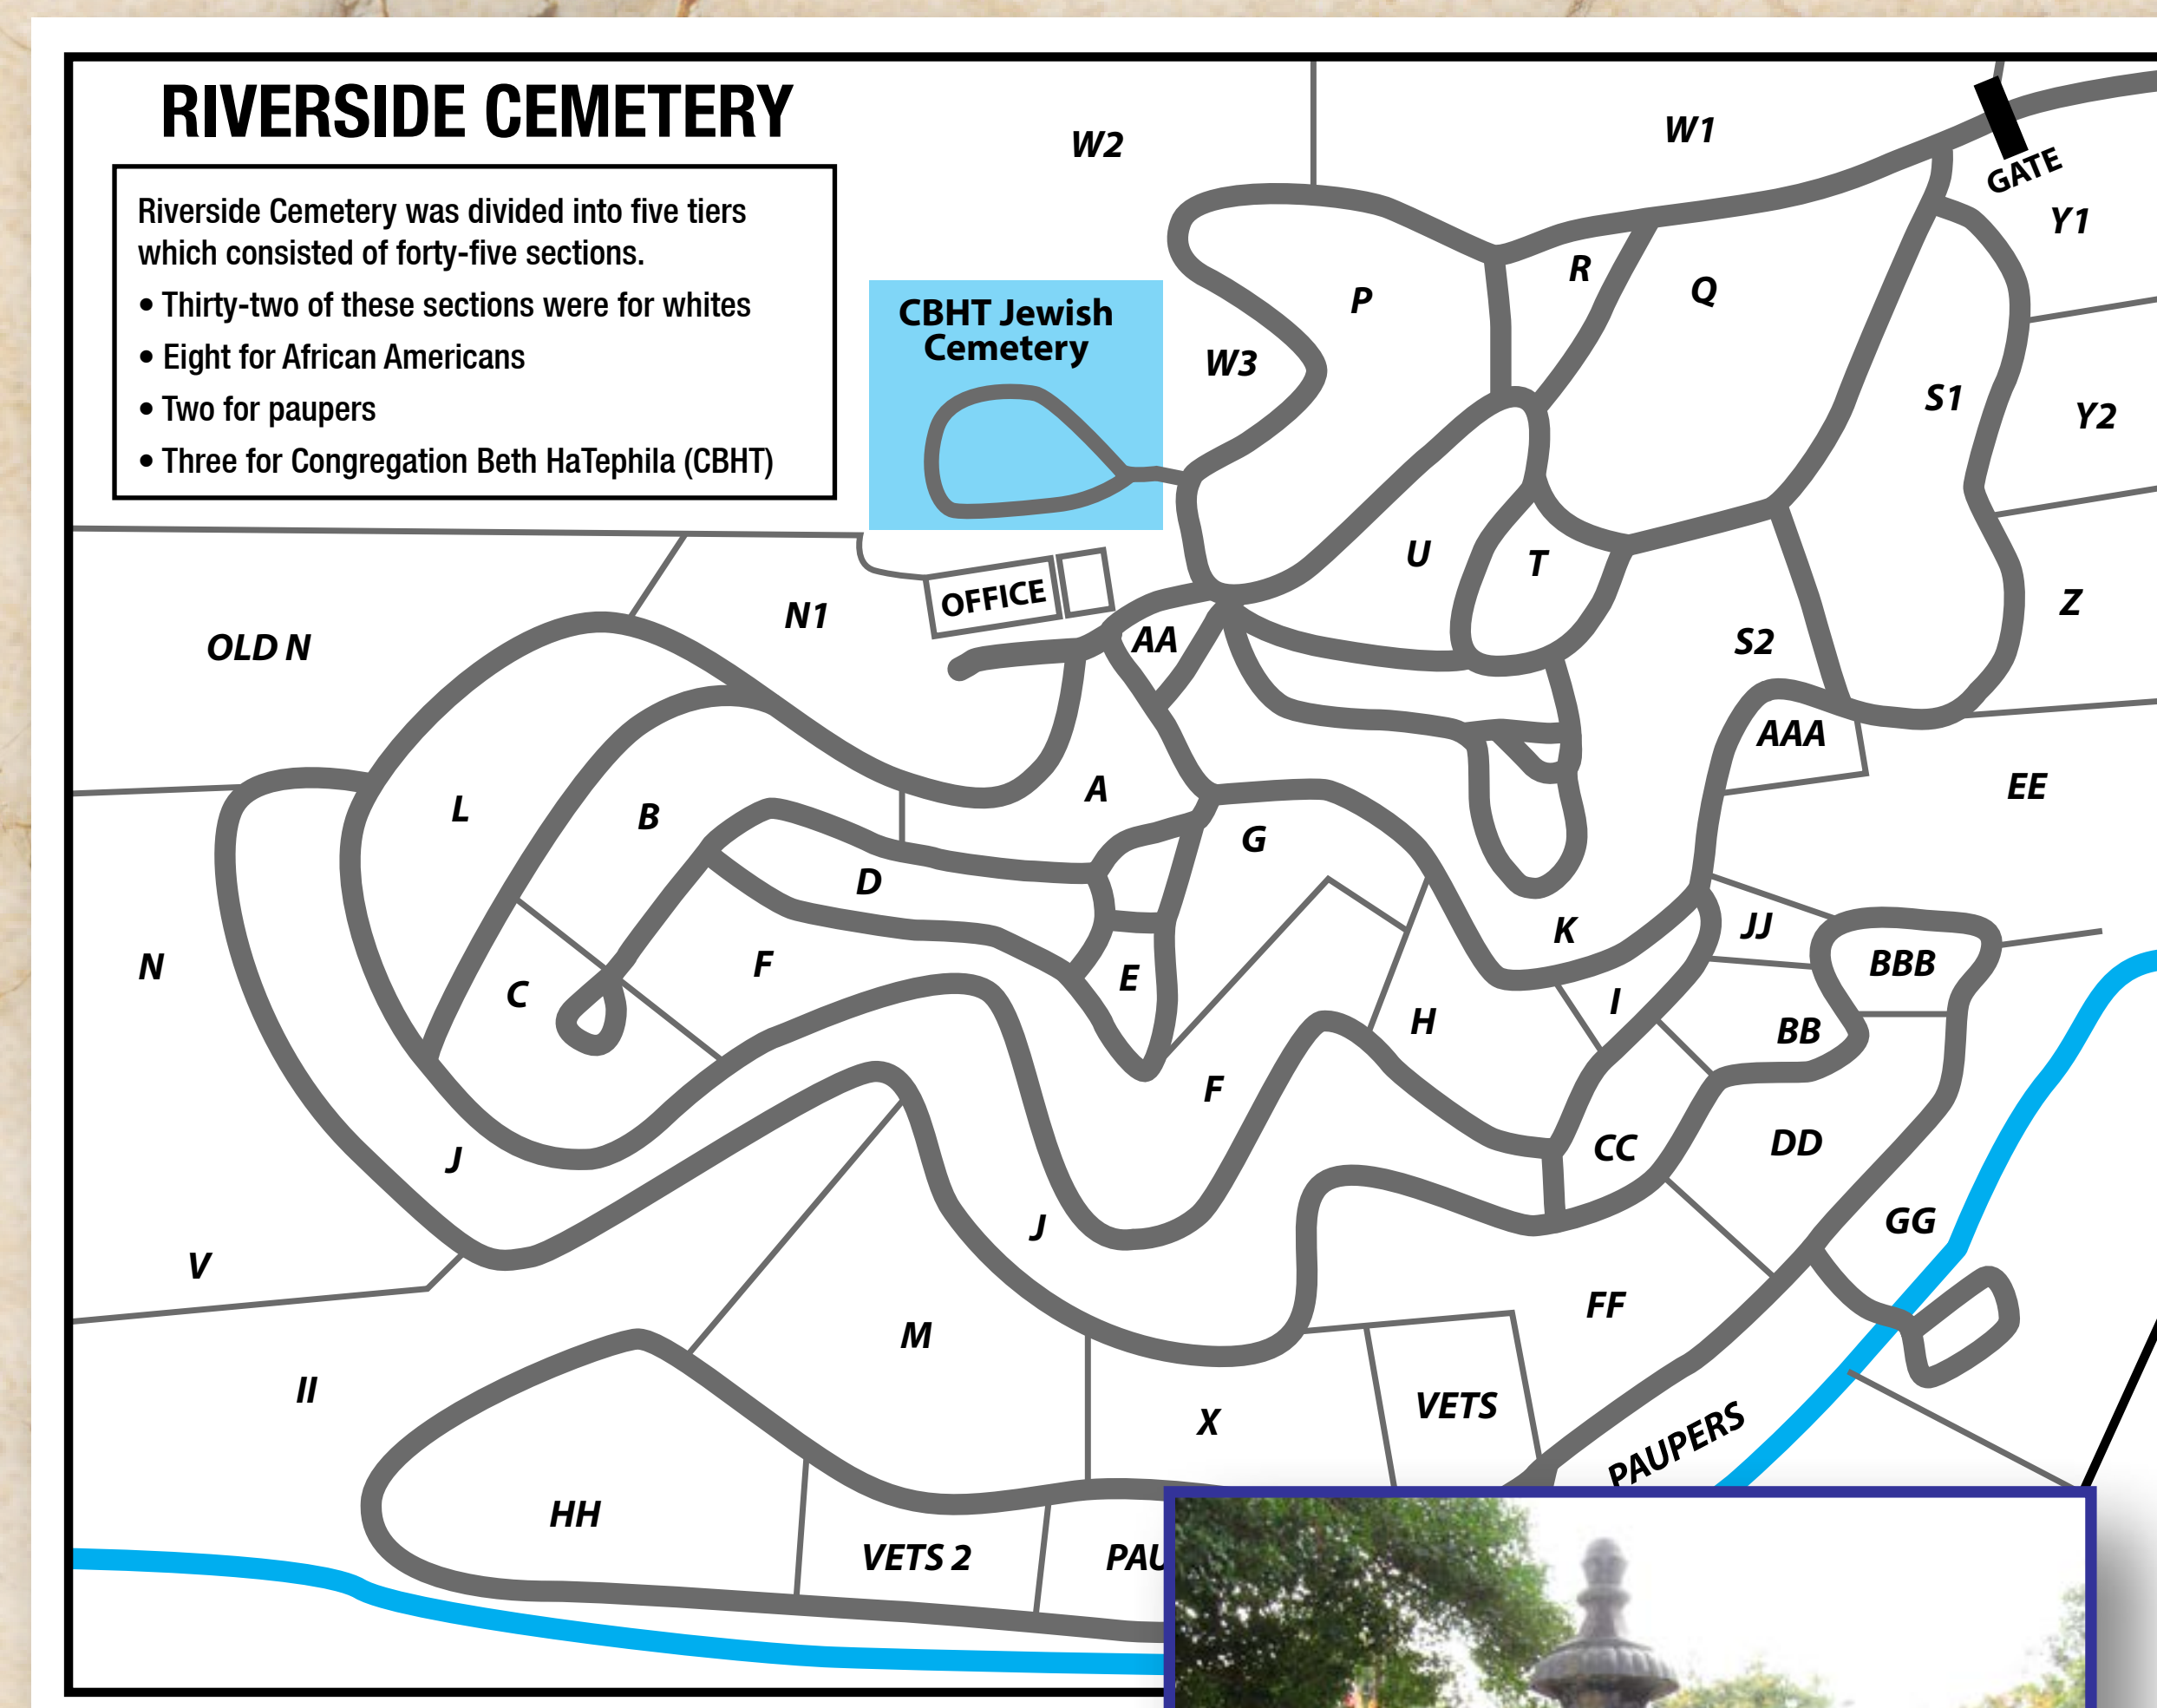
RIVERSIDE CEMETERY

Riverside Cemetery was divided into five tiers which consisted of forty-five sections.
• Thirty-two of these sections were for whites
• Eight for African Americans
• Two for paupers
• Three for Congregation Beth HaTephila (CBHT)

CBHT Jewish Cemetery

W2
W1
GATE
Y1
R
Q
P
W3
S1
Y2
U
T
OFFICE
N1
AA
S2
Z
OLD N
AAA
EE
A
L
B
G
D
K
JJ
N
F
E
BBB
C
I
H
BB
F
CC
DD
J
J
GG
V
FF
M
II
X
VETS
PAUPERS
HH
VETS 2
PAU